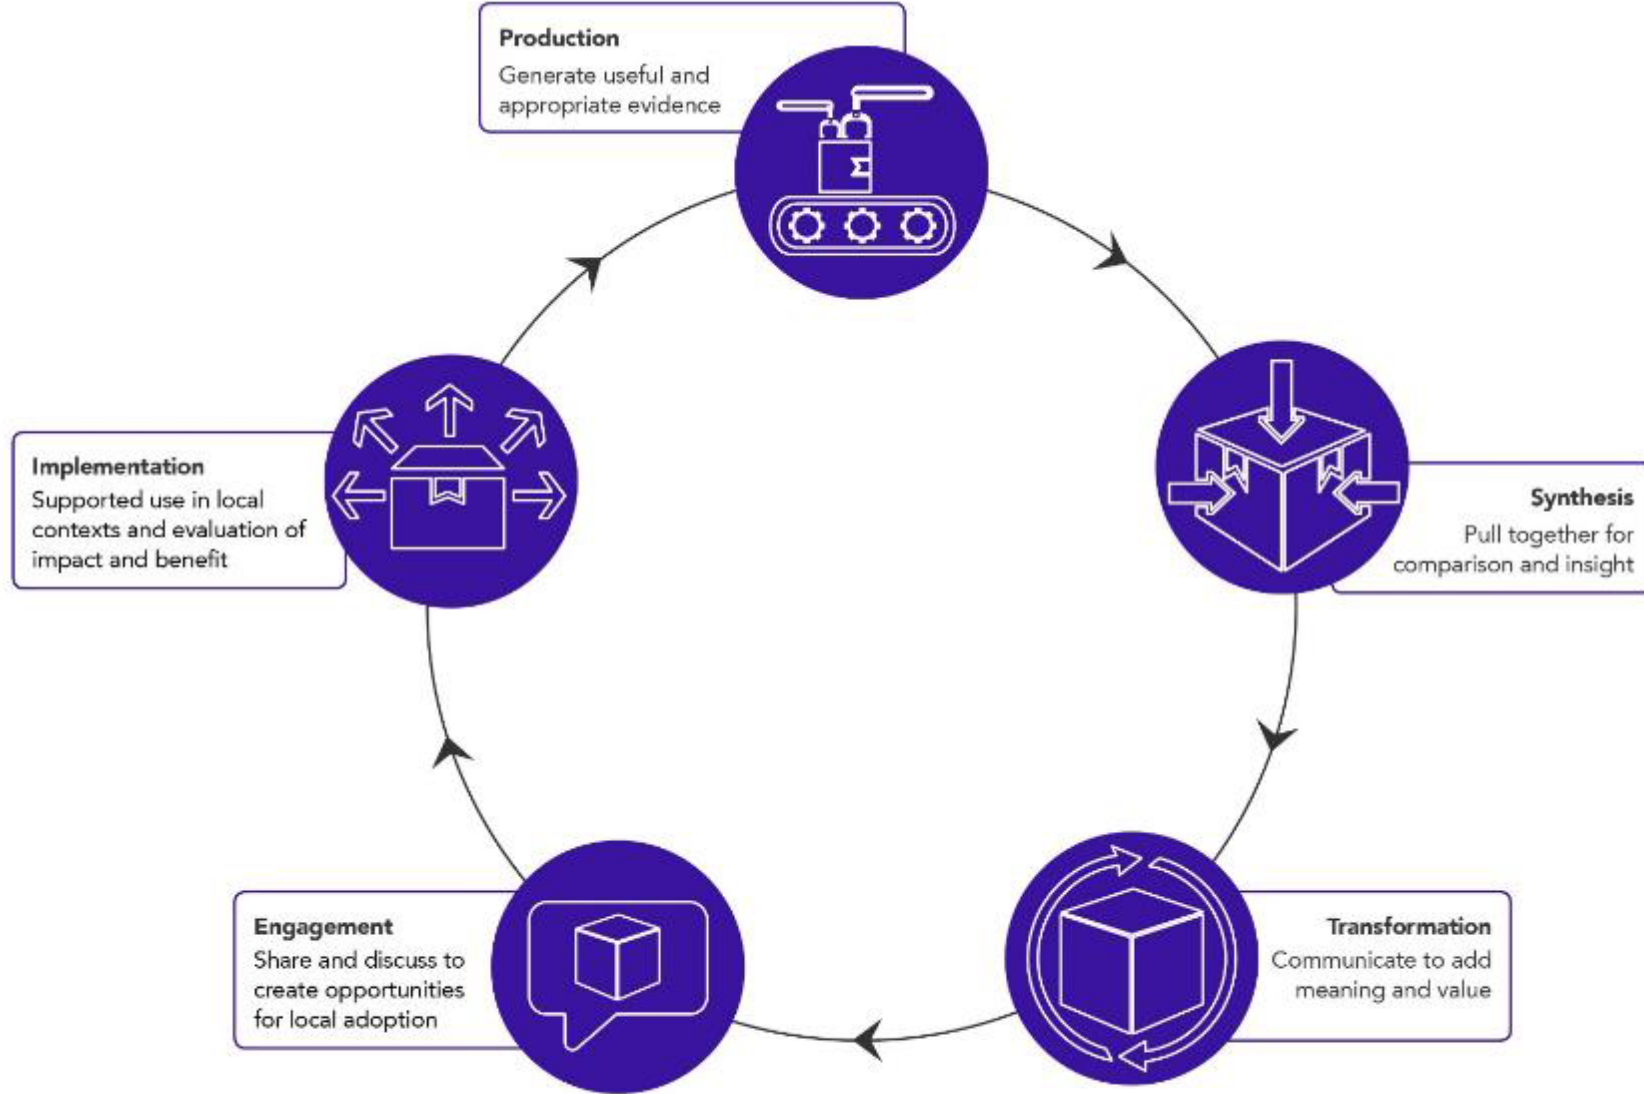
Production
Generate useful and appropriate evidence

Synthesis
Pull together for comparison and insight

Transformation
Communicate to add meaning and value

Engagement
Share and discuss to create opportunities for local adoption

Implementation
Supported use in local contexts and evaluation of impact and benefit